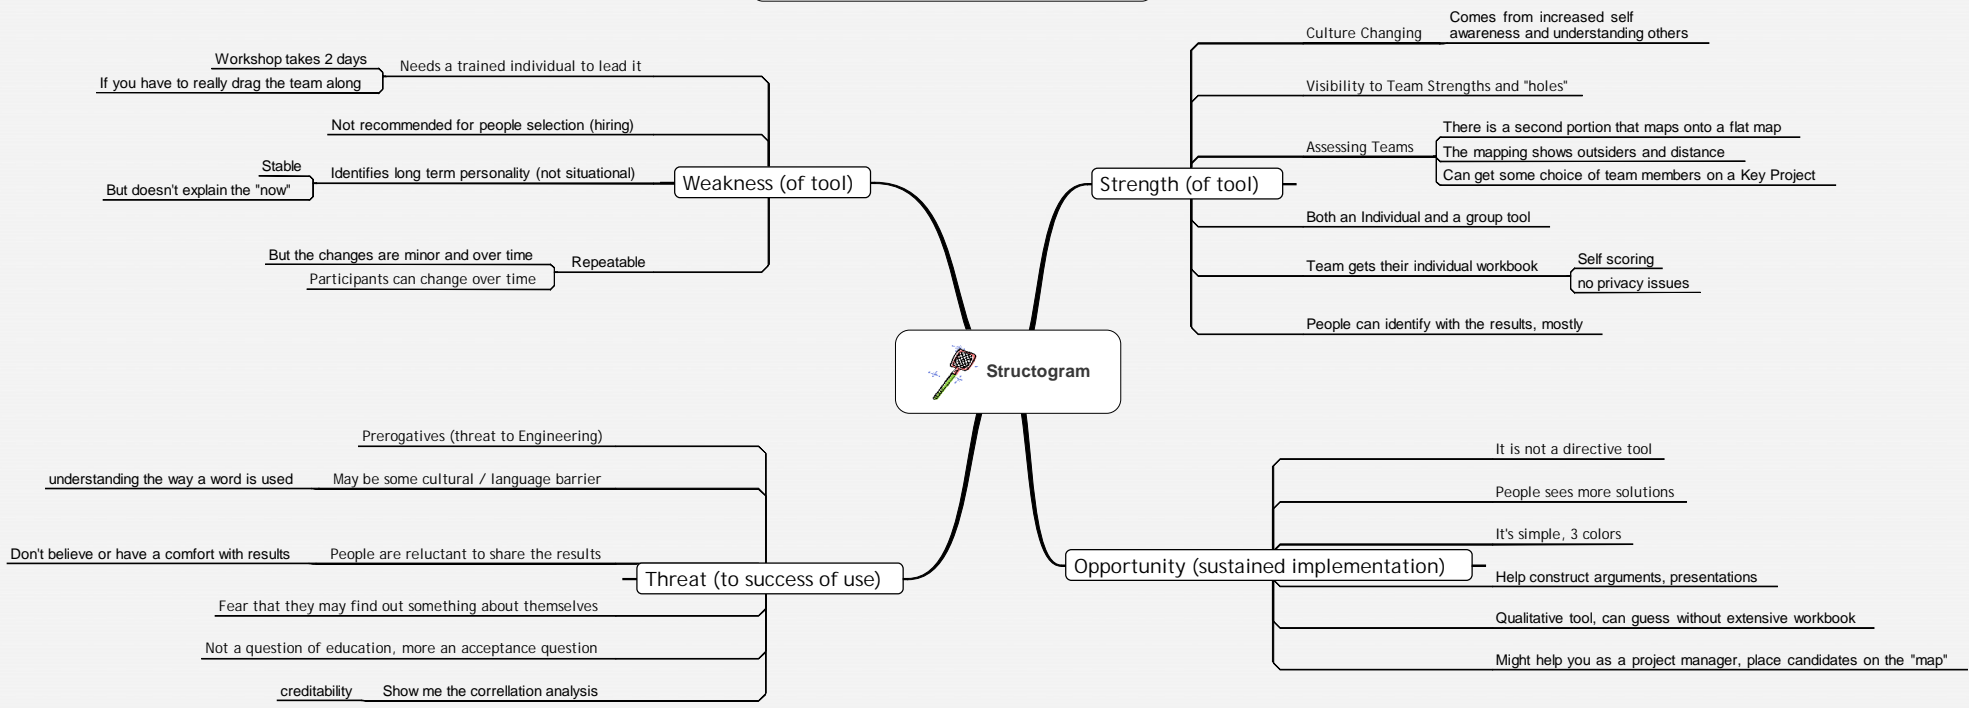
Structogram

Weakness (of tool)

Needs a trained individual to lead it

Workshop takes 2 days

If you have to really drag the team along

Not recommended for people selection (hiring)

Identifies long term personality (not situational)

Stable

But doesn't explain the "now"

Repeatable

But the changes are minor and over time

Participants can change over time

Strength (of tool)

Culture Changing

Comes from increased self awareness and understanding others

Visibility to Team Strengths and "holes"

Assessing Teams

There is a second portion that maps onto a flat map

The mapping shows outsiders and distance

Can get some choice of team members on a Key Project

Both an Individual and a group tool

Team gets their individual workbook

Self scoring

no privacy issues

People can identify with the results, mostly

Threat (to success of use)

Prerogatives (threat to Engineering)

May be some cultural / language barrier

understanding the way a word is used

People are reluctant to share the results

Don't believe or have a comfort with results

Fear that they may find out something about themselves

Not a question of education, more an acceptance question

Show me the correllation analysis

creditability

Opportunity (sustained implementation)

It is not a directive tool

People sees more solutions

It's simple, 3 colors

Help construct arguments, presentations

Qualitative tool, can guess without extensive workbook

Might help you as a project manager, place candidates on the "map"